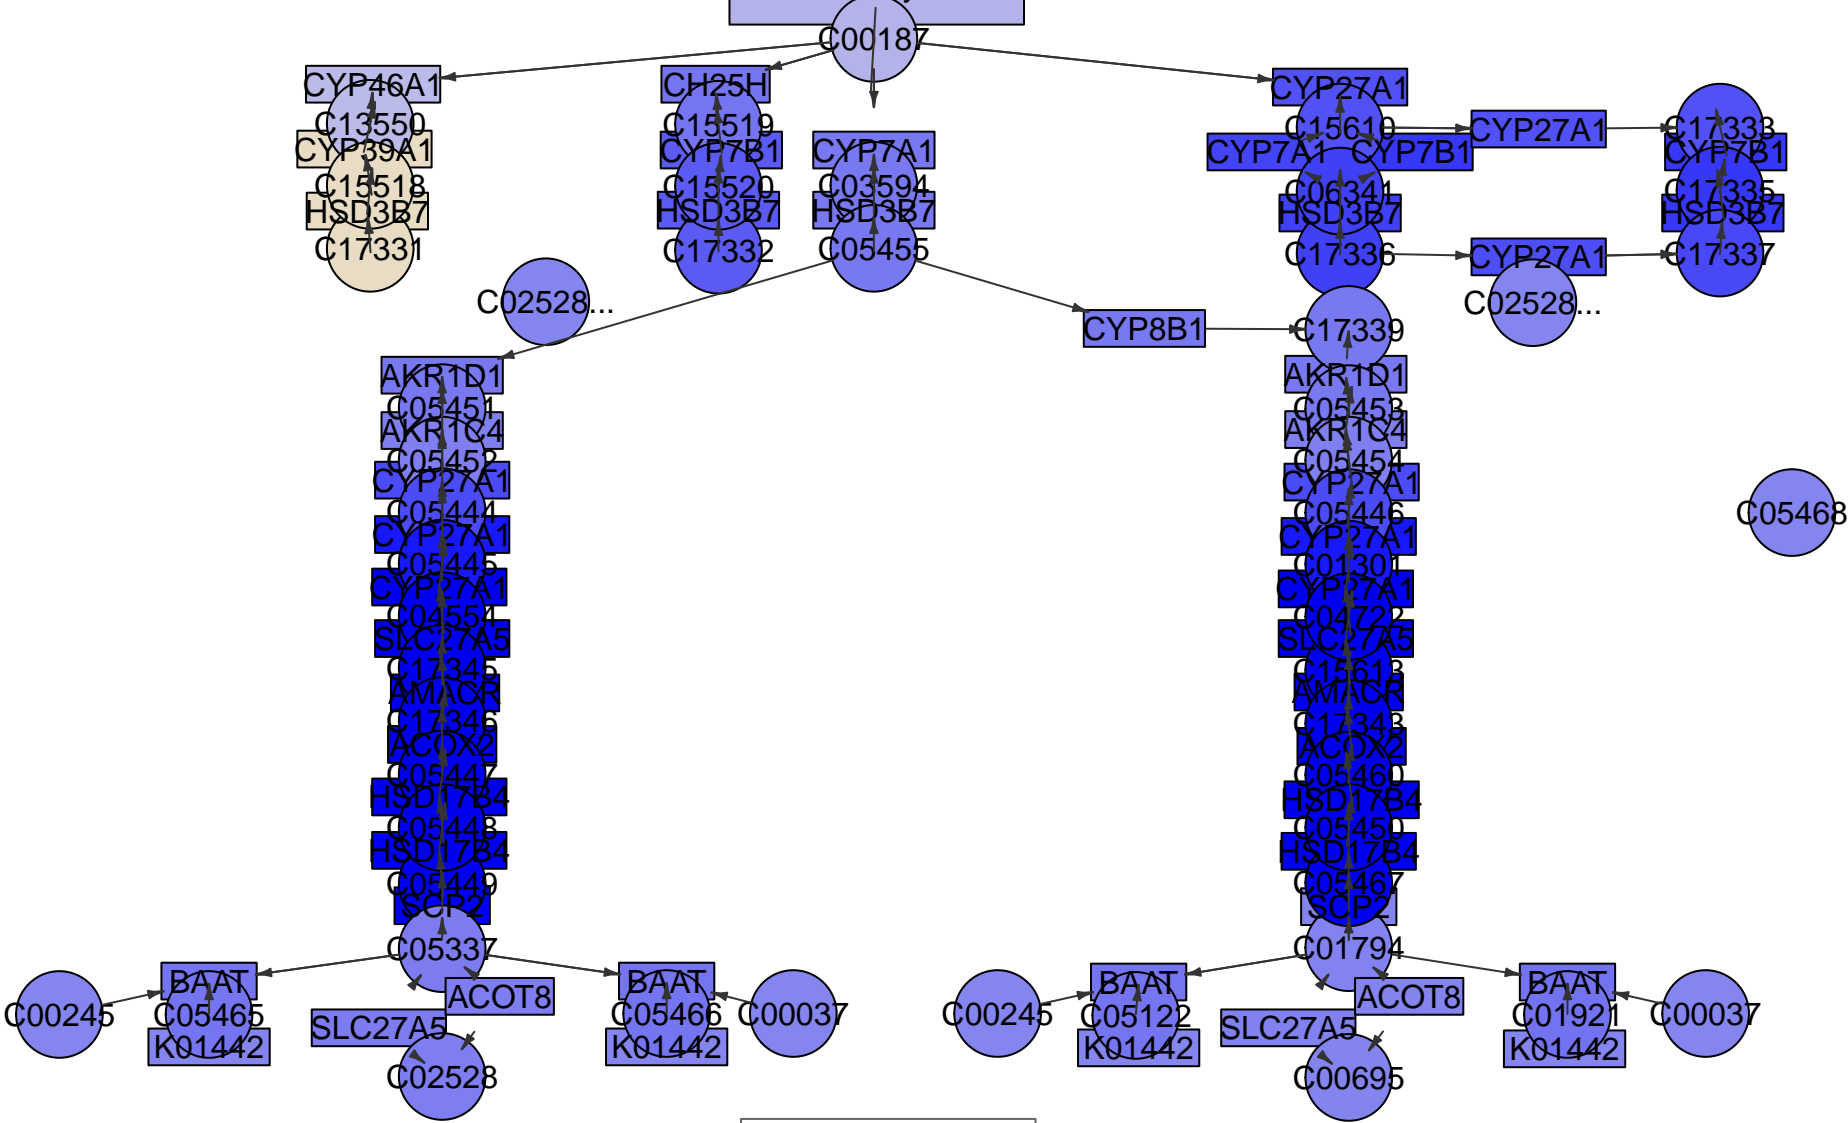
C00187
CYP46A1
C13550
CYP39A1
C15518
HSD3B7
C17331
CH25H
C15519
CYP7B1
C15520
HSD3B7
C17332
CYP7A1
C03594
HSD3B7
C05455
CYP27A1
C15610
CYP7A1
CYP7B1
C06341
HSD3B7
C17336
CYP27A1
C17333
CYP7B1
C17335
HSD3B7
CYP27A1
C17337
C02528...
C02528...
CYP8B1
C17339
AKR1D1
C05451
AKR1C4
C05452
CYP27A1
C05444
CYP27A1
C05445
CYP27A1
C04554
SLC27A5
C17345
AMACR
C17346
ACOX2
C05447
HSD17B4
C05448
HSD17B4
C05449
SCP2
C05337
AKR1D1
C05453
AKR1C4
C05454
CYP27A1
C05446
CYP27A1
C01301
CYP27A1
C04722
SLC27A5
C15613
AMACR
C17343
ACOX2
C05460
HSD17B4
C05450
HSD17B4
C05467
SCP2
C01794
C05468
C00245
BAAT
C05465
K01442
ACOT8
SLC27A5
C02528
BAAT
C05466
K01442
C00037
C00245
BAAT
C05122
K01442
ACOT8
SLC27A5
C00695
BAAT
C01921
K01442
C00037